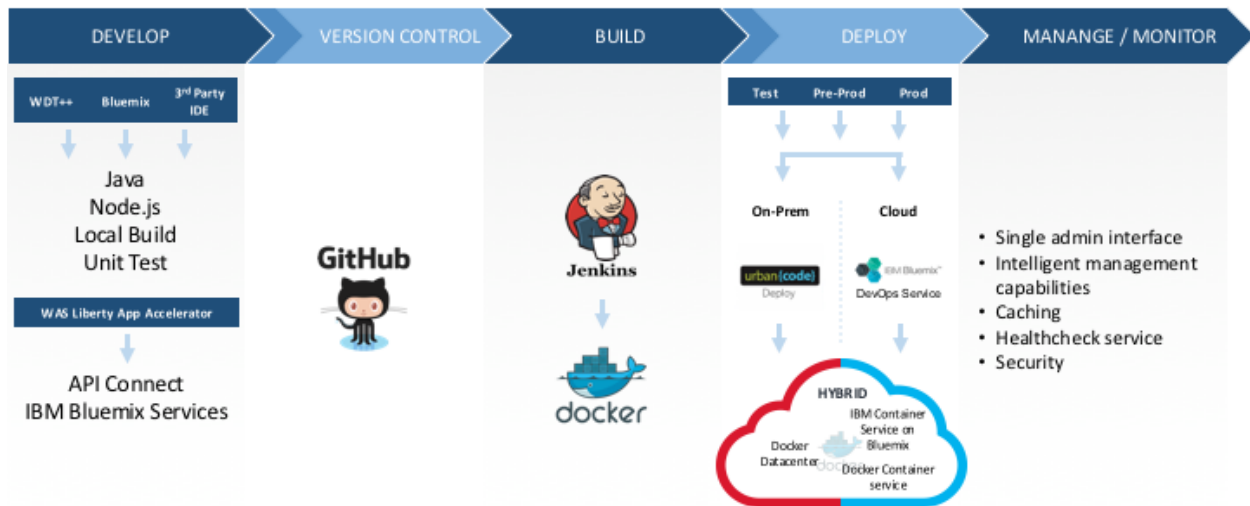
DEVELOP

VERSION CONTROL

BUILD

DEPLOY

MANANGE / MONITOR

WDT++ Bluemix 3rd Party IDE

Java
Node.js
Local Build
Unit Test

WAS Liberty App Accelerator

API Connect
IBM Bluemix Services

GitHub

Jenkins

docker

Test Pre-Prod Prod

On-Prem

Cloud

urban{code}
Deploy

IBM Bluemix
DevOps Service

HYBRID

Docker Datacenter

IBM Container Service on Bluemix

Docker Container service

• Single admin interface
• Intelligent management capabilities
• Caching
• Healthcheck service
• Security